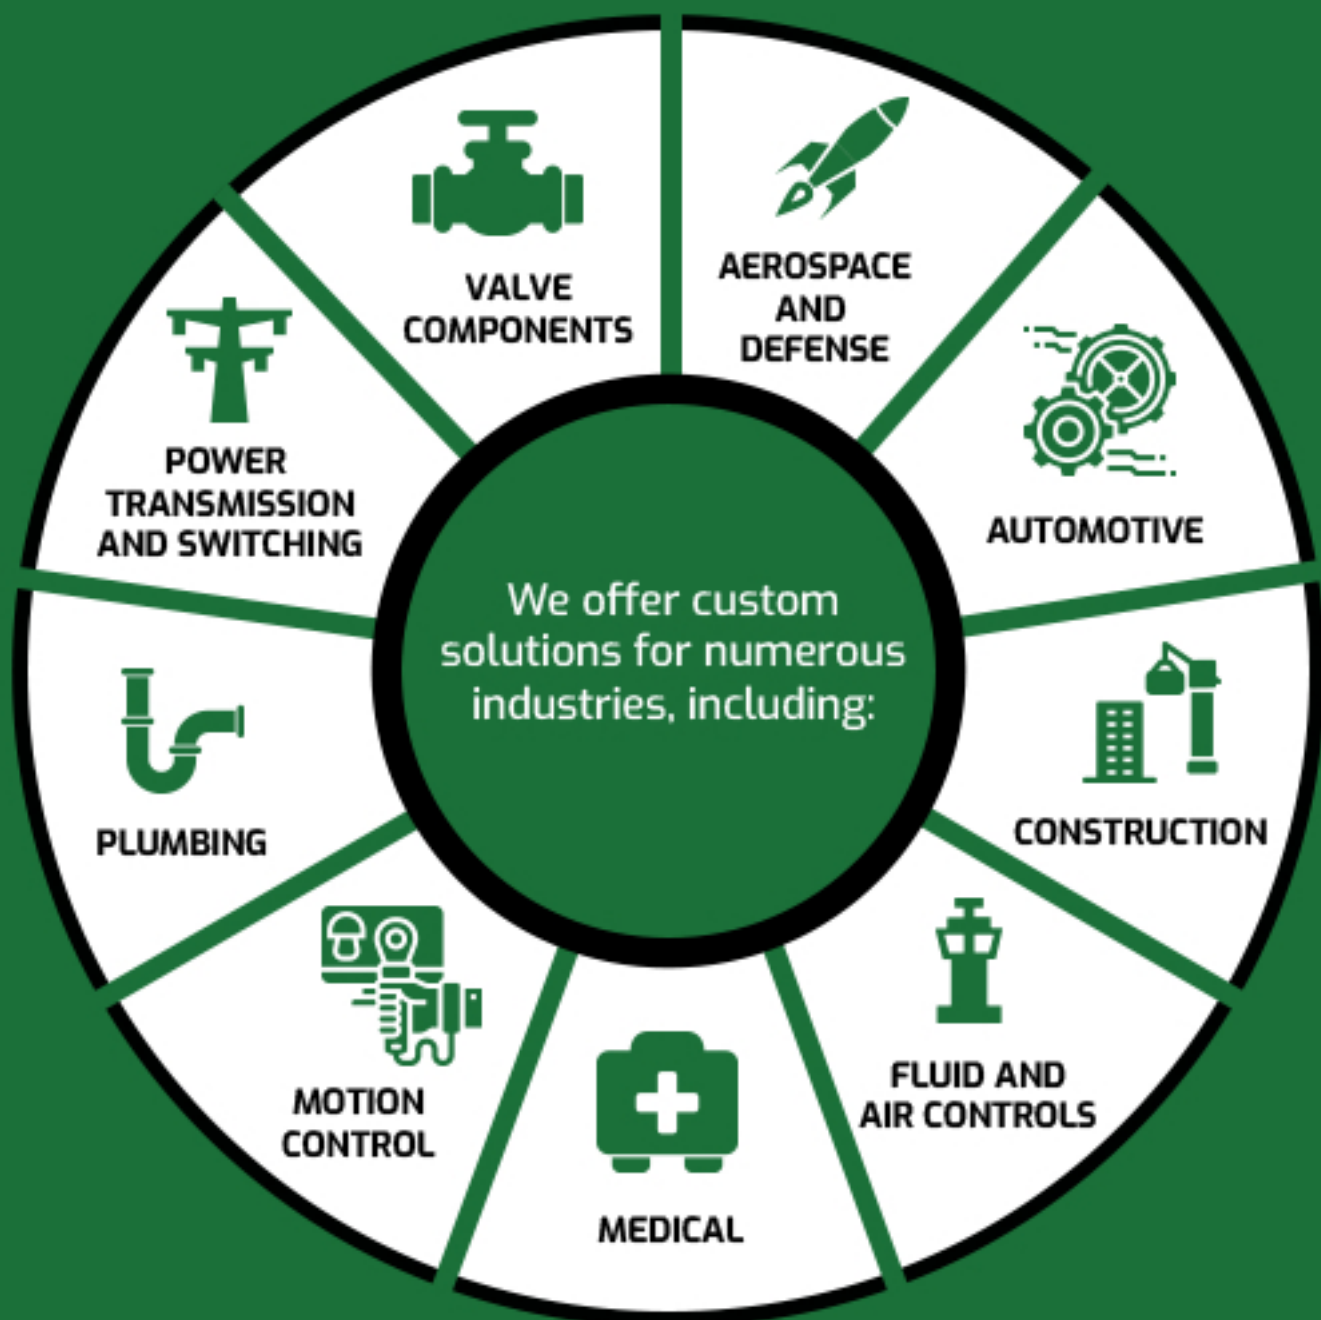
We offer custom solutions for numerous industries, including:

VALVE COMPONENTS

AEROSPACE AND DEFENSE

AUTOMOTIVE

CONSTRUCTION

FLUID AND AIR CONTROLS

MEDICAL

MOTION CONTROL

PLUMBING

POWER TRANSMISSION AND SWITCHING